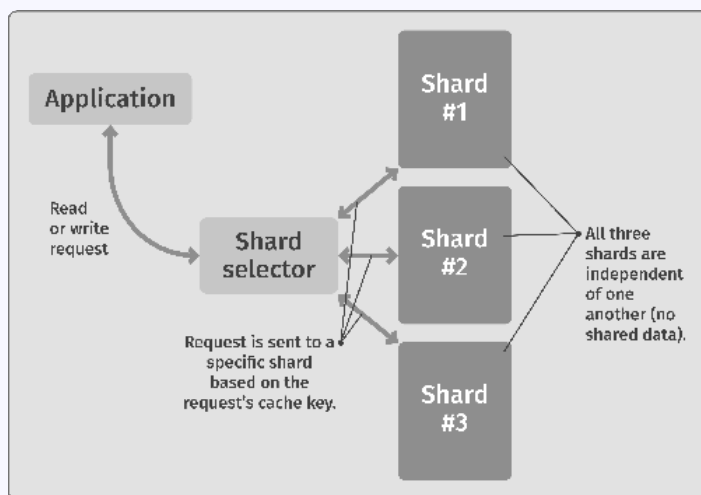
Application

Read or write request

Shard selector

Shard #1

Shard #2

Shard #3

Request is sent to a specific shard based on the request's cache key.

All three shards are independent of one another (no shared data).